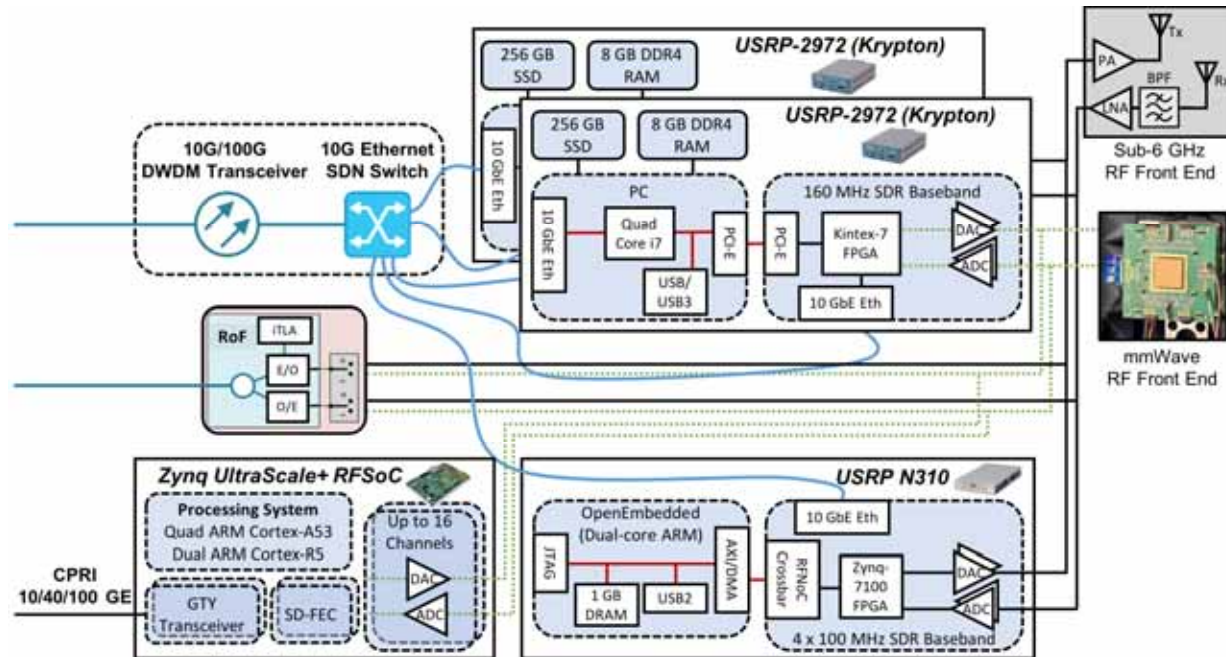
256 GB SSD

8 GB DDR4 RAM

USRP-2972 (Krypton)

10 GbE Eth

256 GB SSD

8 GB DDR4 RAM

USRP-2972 (Krypton)

10G/100G DWDM Transceiver

10G Ethernet SDN Switch

PC

10 GbE Eth

Quad Core i7

PCI-E

USB/ USB3

160 MHz SDR Baseband

PCI-E

Kintex-7 FPGA

DAC

ADC

10 GbE Eth

PA

$T_X$

BPF

LNA

$R_X$

Sub-6 GHz RF Front End

mmWave RF Front End

RoF

iTLA

E/O

O/E

Zynq UltraScale+ RFSoC

Processing System
Quad ARM Cortex-A53
Dual ARM Cortex-R5

Up to 16 Channels

DAC

ADC

CPRI 10/40/100 GE

GTY Transceiver

SD-FEC

USRP N310

OpenEmbedded (Dual-core ARM)

10 GbE Eth

JTAG

1 GB DRAM

USB2

AXI/DMA

RFNoC Crossbar

Zynq-7100 FPGA

DAC

ADC

4 x 100 MHz SDR Baseband